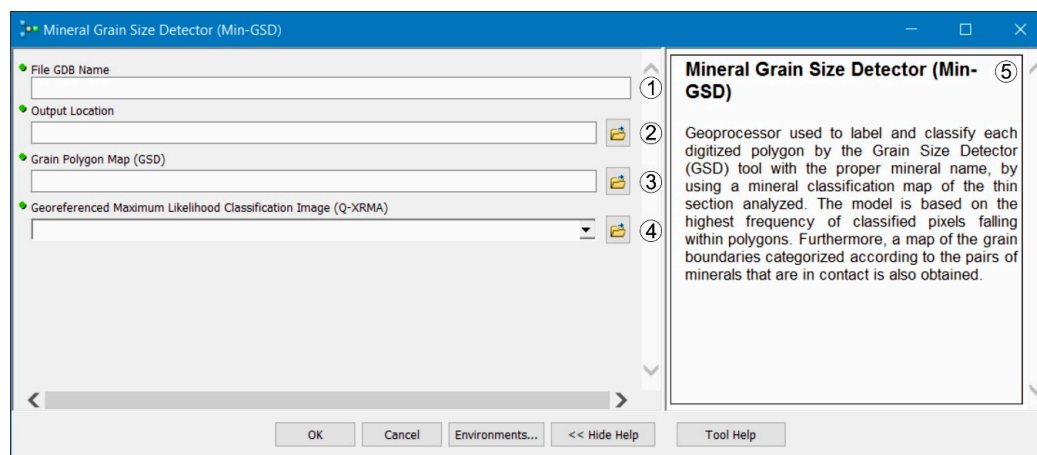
Mineral Grain Size Detector (Min-GSD)

File GDB Name

①

Output Location

②

Grain Polygon Map (GSD)

③

Georeferenced Maximum Likelihood Classification Image (Q-XRMA)

④

Mineral Grain Size Detector (Min-GSD)

⑤

Geoprocessor used to label and classify each digitized polygon by the Grain Size Detector (GSD) tool with the proper mineral name, by using a mineral classification map of the thin section analyzed. The model is based on the highest frequency of classified pixels falling within polygons. Furthermore, a map of the grain boundaries categorized according to the pairs of minerals that are in contact is also obtained.

OK | Cancel | Environments... | << Hide Help | Tool Help